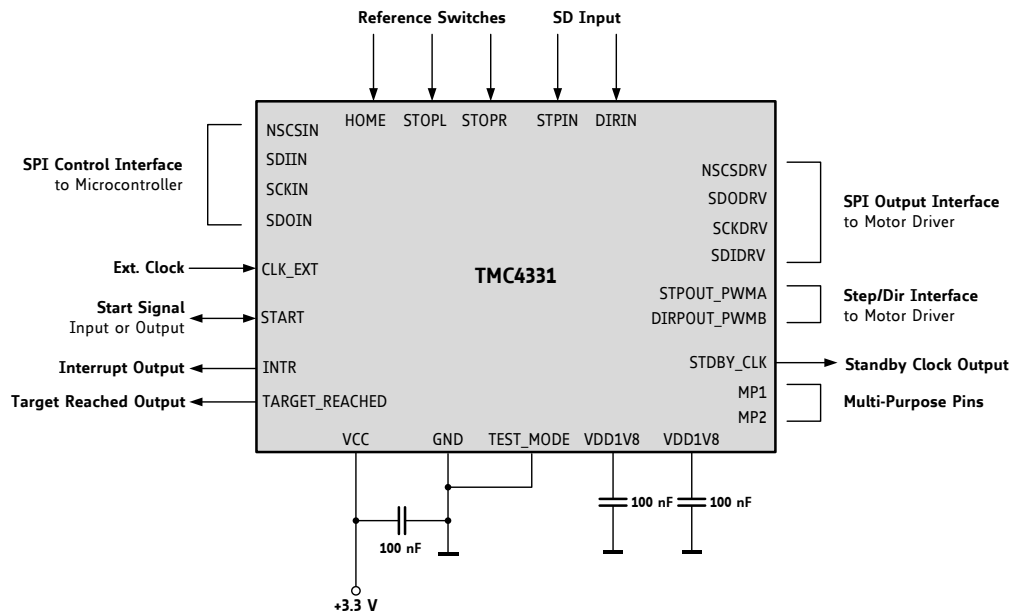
Reference Switches
SD Input
HOME STOPL STOPR STPIN DIRIN
SPI Control Interface
to Microcontroller
NSCSIN
SDIIN
SCKIN
SDOIN
NSCSDRV
SDODRV
SCKDRV
SDIDRV
SPI Output Interface
to Motor Driver
Ext. Clock
CLK_EXT
TMC4331
Start Signal
Input or Output
START
STPOUT_PWMA
DIRPOUT_PWMB
Step/Dir Interface
to Motor Driver
Interrupt Output
INTR
STDBY_CLK
Standby Clock Output
Target Reached Output
TARGET_REACHED
MP1
MP2
Multi-Purpose Pins
VCC GND TEST_MODE VDD1V8 VDD1V8
100 nF
100 nF
100 nF
+3.3 V